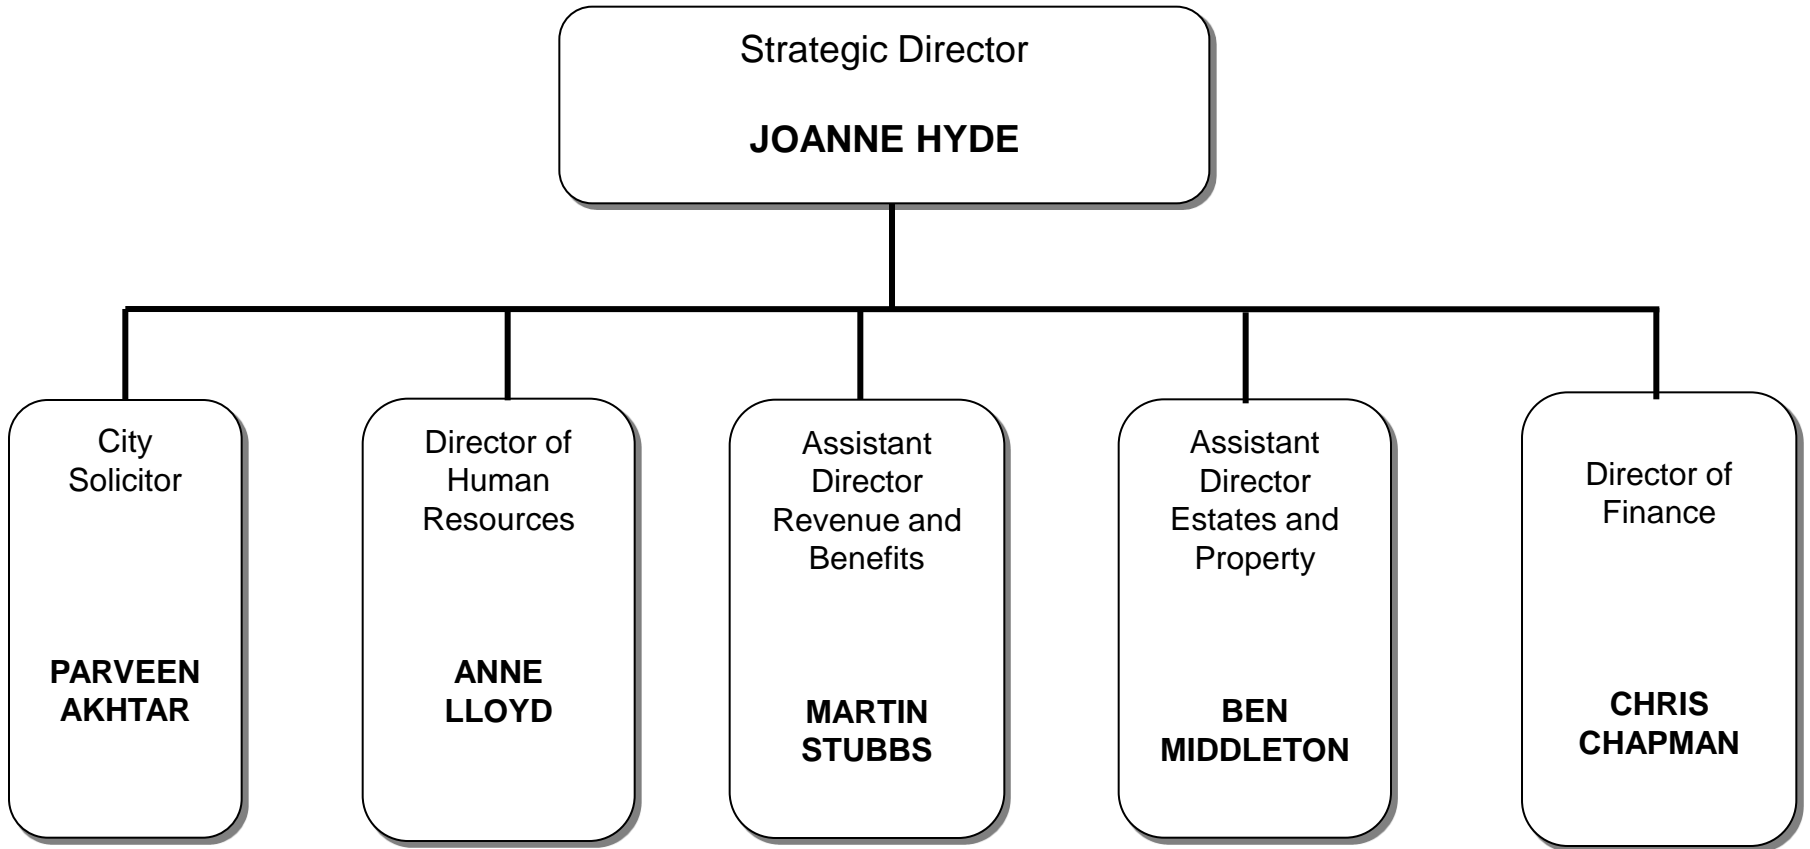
Strategic Director

**JOANNE HYDE**

City Solicitor

**PARVEEN AKHTAR**

Director of Human Resources

**ANNE LLOYD**

Assistant Director Revenue and Benefits

**MARTIN STUBBS**

Assistant Director Estates and Property

**BEN MIDDLETON**

Director of Finance

**CHRIS CHAPMAN**